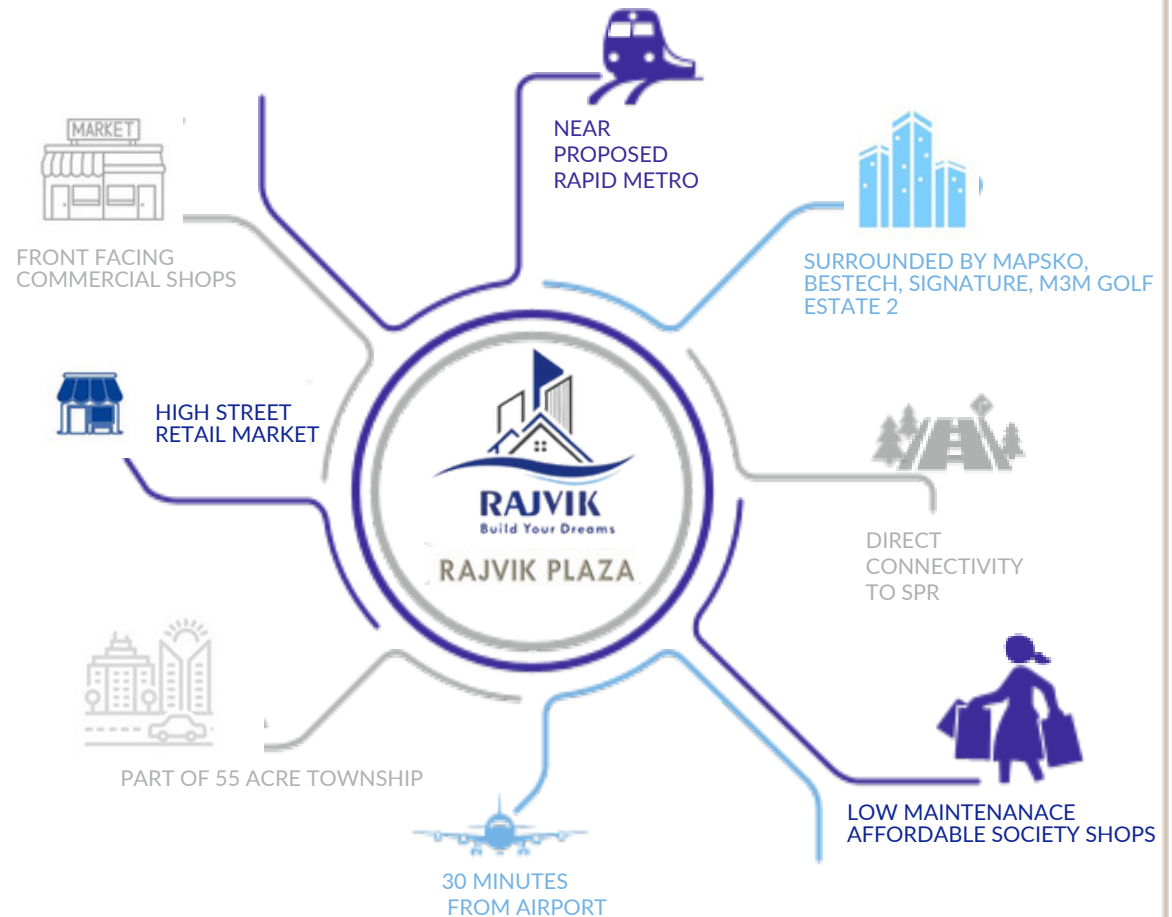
MARKET

FRONT FACING COMMERCIAL SHOPS

NEAR PROPOSED RAPID METRO

SURROUNDED BY MAPSKO, BESTECH, SIGNATURE, M3M GOLF ESTATE 2

HIGH STREET RETAIL MARKET

RAJVIK
Build Your Dreams

RAJVIK PLAZA

DIRECT CONNECTIVITY TO SPR

PART OF 55 ACRE TOWNSHIP

LOW MAINTENANACE AFFORDABLE SOCIETY SHOPS

30 MINUTES FROM AIRPORT